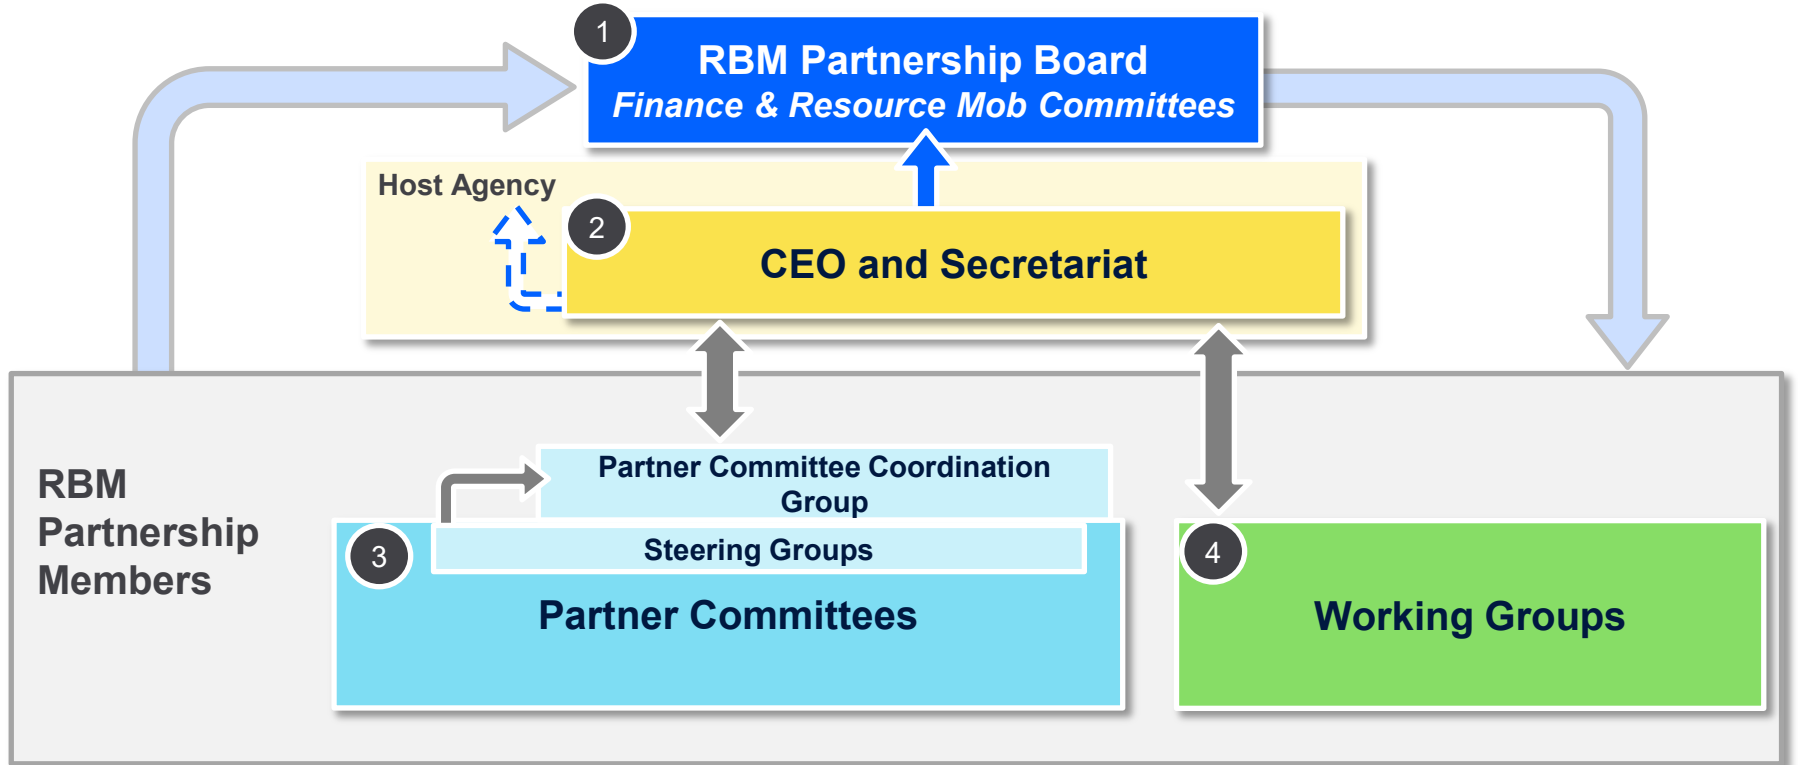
1
RBM Partnership Board
Finance & Resource Mob Committees

Host Agency

2
CEO and Secretariat

RBM Partnership Members

Partner Committee Coordination Group

3
Steering Groups

Partner Committees

4
Working Groups